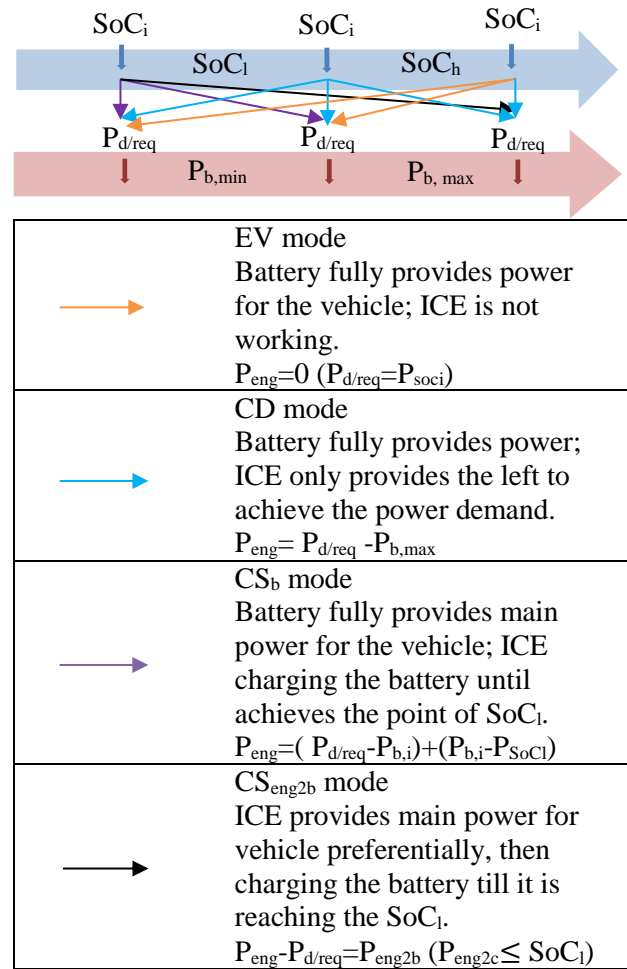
$SoC_i$ $SoC_i$ $SoC_i$

$SoC_l$ $SoC_h$

$P_{d/req}$ $P_{d/req}$ $P_{d/req}$

$P_{b,min}$ $P_{b, max}$

| | |
|---|---|
| | EV mode<br>Battery fully provides power for the vehicle; ICE is not working.<br>$P_{eng}$=0 ($P_{d/req}$=$P_{soci}$) |
| | CD mode<br>Battery fully provides power; ICE only provides the left to achieve the power demand.<br>$P_{eng}$= $P_{d/req}$ -$P_{b,max}$ |
| | $CS_b$ mode<br>Battery fully provides main power for the vehicle; ICE charging the battery until achieves the point of $SoC_l$.<br>$P_{eng}$=( $P_{d/req}$-$P_{b,i}$)+($P_{b,i}$-$P_{SoCl}$) |
| | $CS_{eng2b}$ mode<br>ICE provides main power for vehicle preferentially, then charging the battery till it is reaching the $SoC_l$.<br>$P_{eng}$-$P_{d/req}$=$P_{eng2b}$ ($P_{eng2c}$≤ $SoC_l$) |